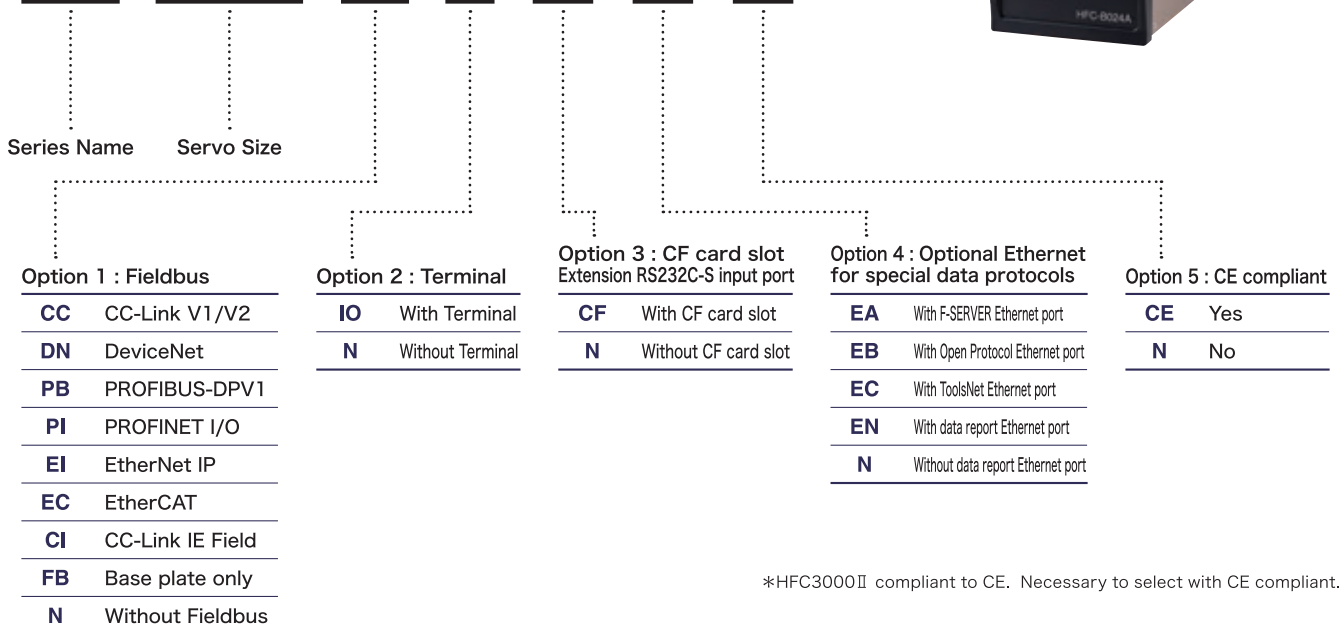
HFC-B024A

Series Name

Servo Size

Option 1 : Fieldbus

| | |
|---|---|
| CC | CC-Link V1/V2 |
| DN | DeviceNet |
| PB | PROFIBUS-DPV1 |
| PI | PROFINET I/O |
| EI | EtherNet IP |
| EC | EtherCAT |
| CI | CC-Link IE Field |
| FB | Base plate only |
| N | Without Fieldbus |

Option 2 : Terminal

| | |
|---|---|
| IO | With Terminal |
| N | Without Terminal |

Option 3 : CF card slot
Extension RS232C-S input port

| | |
|---|---|
| CF | With CF card slot |
| N | Without CF card slot |

Option 4 : Optional Ethernet for special data protocols

| | |
|---|---|
| EA | With F-SERVER Ethernet port |
| EB | With Open Protocol Ethernet port |
| EC | With ToolsNet Ethernet port |
| EN | With data report Ethernet port |
| N | Without data report Ethernet port |

Option 5 : CE compliant

| | |
|---|---|
| CE | Yes |
| N | No |

*HFC3000Ⅱ compliant to CE. Necessary to select with CE compliant.